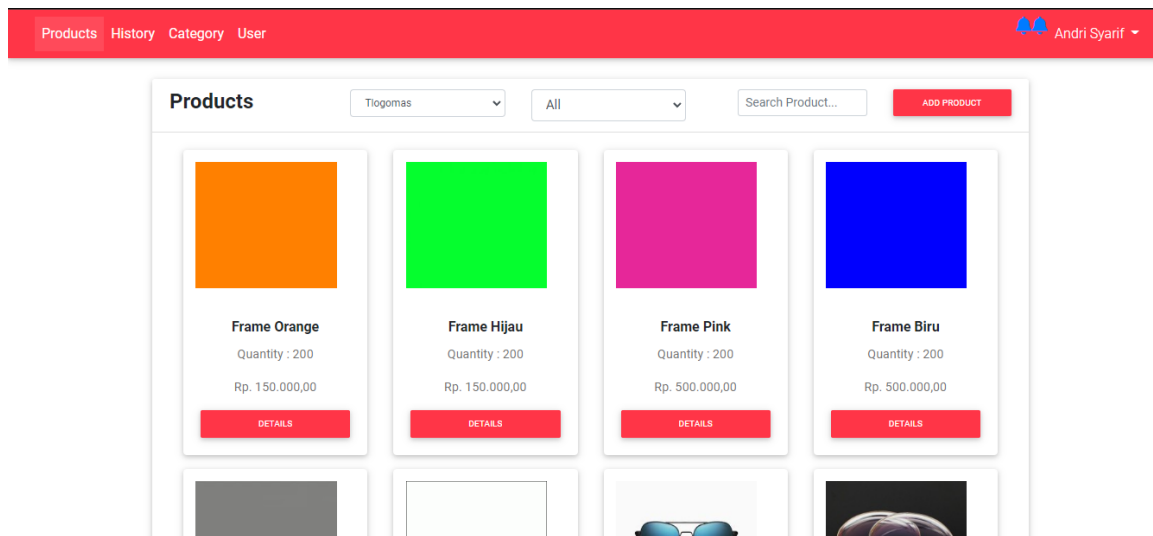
Products History Category User

Andri Syarif

Products

Tlogomas

All

Search Product...

ADD PRODUCT

Frame Orange

Quantity : 200

Rp. 150.000,00

DETAILS

Frame Hijau

Quantity : 200

Rp. 150.000,00

DETAILS

Frame Pink

Quantity : 200

Rp. 500.000,00

DETAILS

Frame Biru

Quantity : 200

Rp. 500.000,00

DETAILS